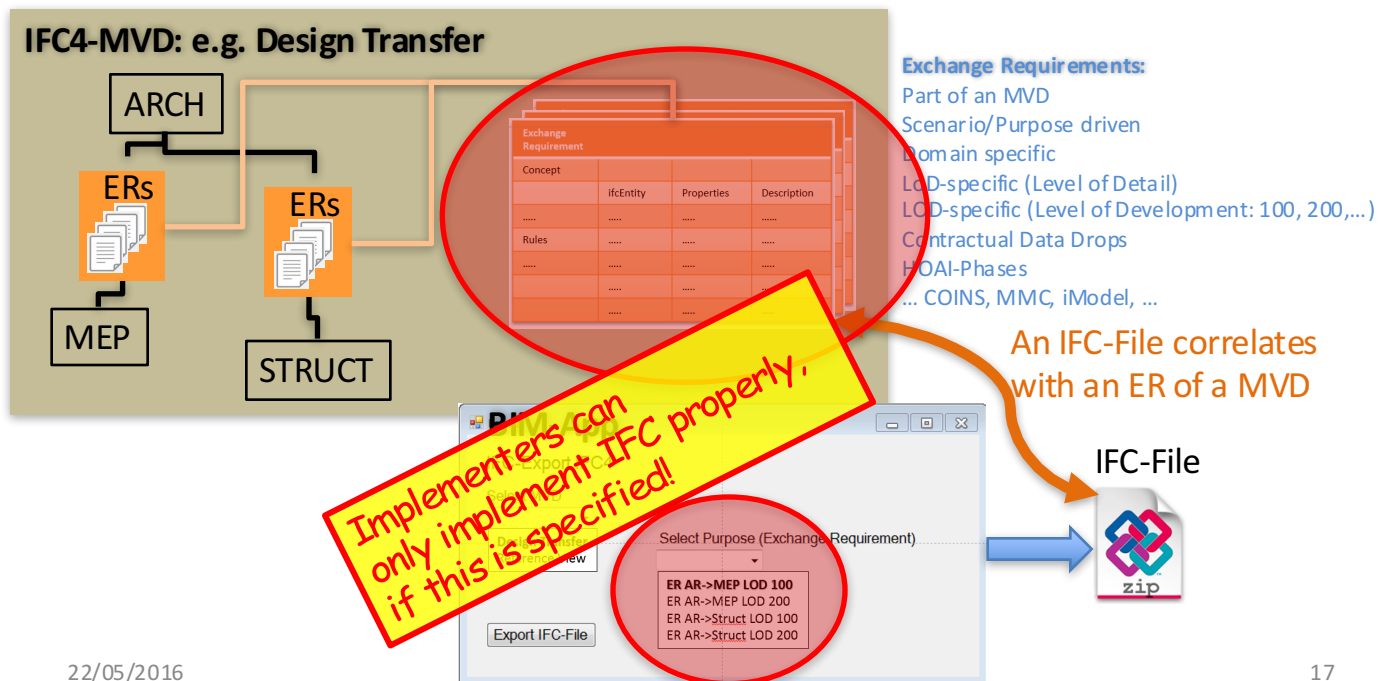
IFC4-MVD: e.g. Design Transfer

ARCH

ERs

ERs

MEP

STRUCT

Exchange Requirement

Concept

| | ifcEntity | Properties | Description |
|---|---|---|---|
| ..... | ..... | ..... | ..... |
| Rules | ..... | ..... | ..... |
| ..... | ..... | ..... | ..... |
| | ..... | ..... | ..... |
| | ..... | ..... | ..... |

Exchange Requirements:
Part of an MVD
Scenario/Purpose driven
Domain specific
LoD-specific (Level of Detail)
LoD-specific (Level of Development: 100, 200,...)
Contractual Data Drops
HOAI-Phases
... COINS, MMC, iModel, ...

An IFC-File correlates with an ER of a MVD

IFC-File

zip

BIM App

Export IFC

Design Transfer
Reference View

Select Purpose (Exchange Requirement)

ER AR->MEP LOD 100
ER AR->MEP LOD 200
ER AR->Struct LOD 100
ER AR->Struct LOD 200

Export IFC-File

Implementers can only implement IFC properly, if this is specified!

22/05/2016

17